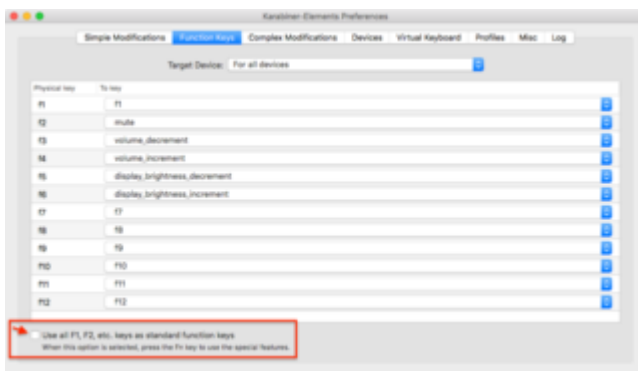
Karabiner-Elements Preferences

Simple Modifications | Function Keys | Complex Modifications | Devices | Virtual Keyboard | Profiles | Misc | Log

Target Device: For all devices

| Physical key | To key |
|---|---|
| f1 | f1 |
| f2 | mute |
| f3 | volume_decrement |
| f4 | volume_increment |
| f5 | display_brightness_decrement |
| f6 | display_brightness_increment |
| f7 | f7 |
| f8 | f8 |
| f9 | f9 |
| f10 | f10 |
| f11 | f11 |
| f12 | f12 |

Use all F1, F2, etc. keys as standard function keys
When this option is selected, press the Fn key to use the special features.